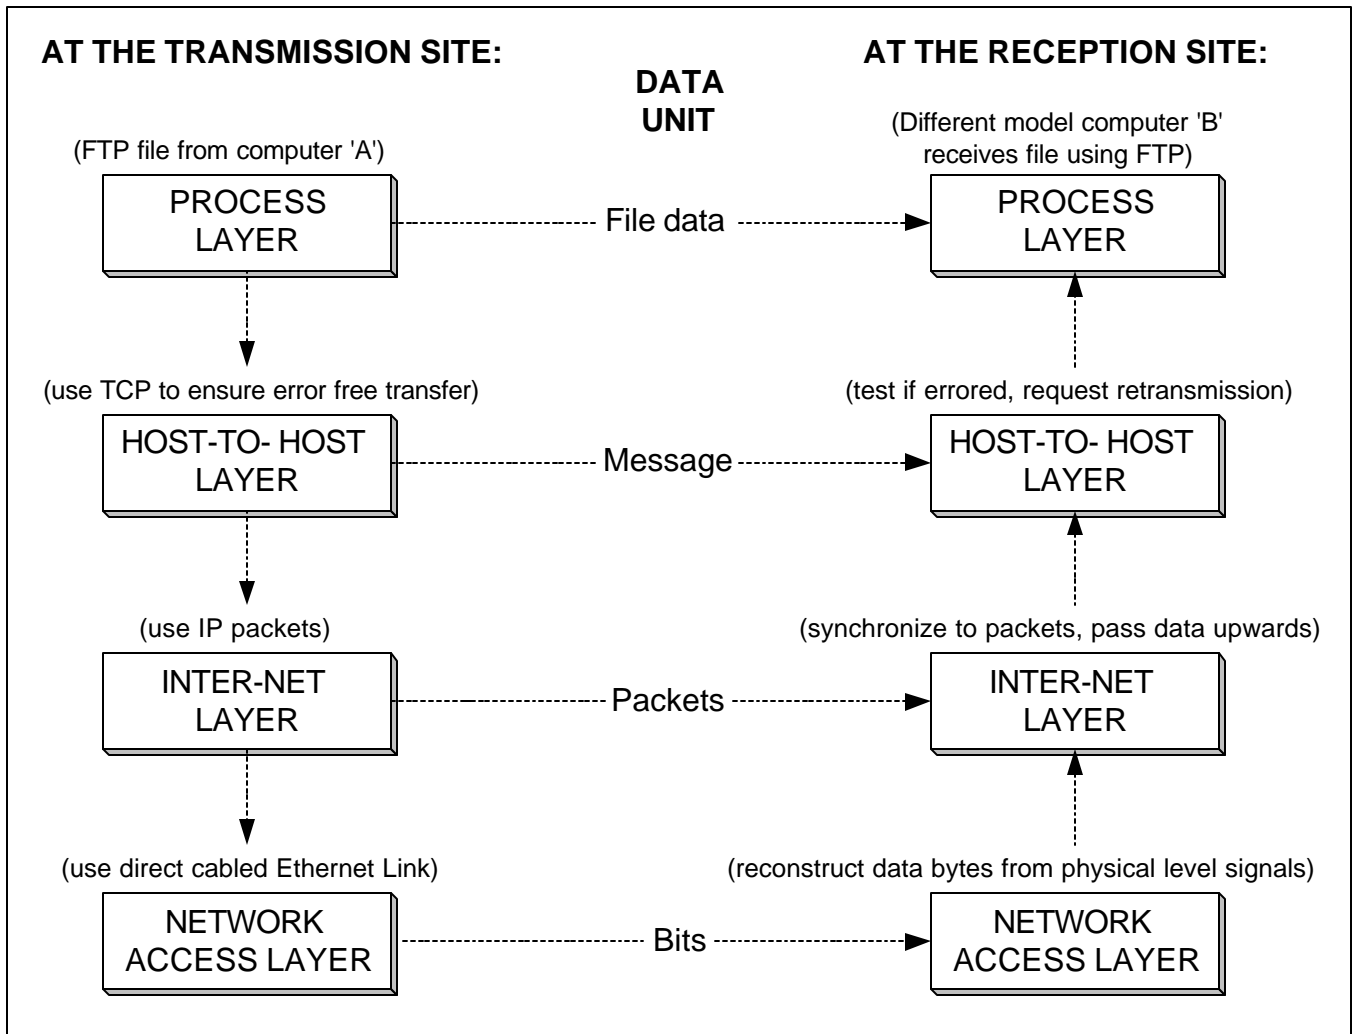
AT THE TRANSMISSION SITE:

DATA UNIT

AT THE RECEPTION SITE:

(FTP file from computer 'A')

PROCESS LAYER

File data

(Different model computer 'B' receives file using FTP)

PROCESS LAYER

(use TCP to ensure error free transfer)

HOST-TO- HOST LAYER

Message

(test if errored, request retransmission)

HOST-TO- HOST LAYER

(use IP packets)

INTER-NET LAYER

Packets

(synchronize to packets, pass data upwards)

INTER-NET LAYER

(use direct cabled Ethernet Link)

NETWORK ACCESS LAYER

Bits

(reconstruct data bytes from physical level signals)

NETWORK ACCESS LAYER